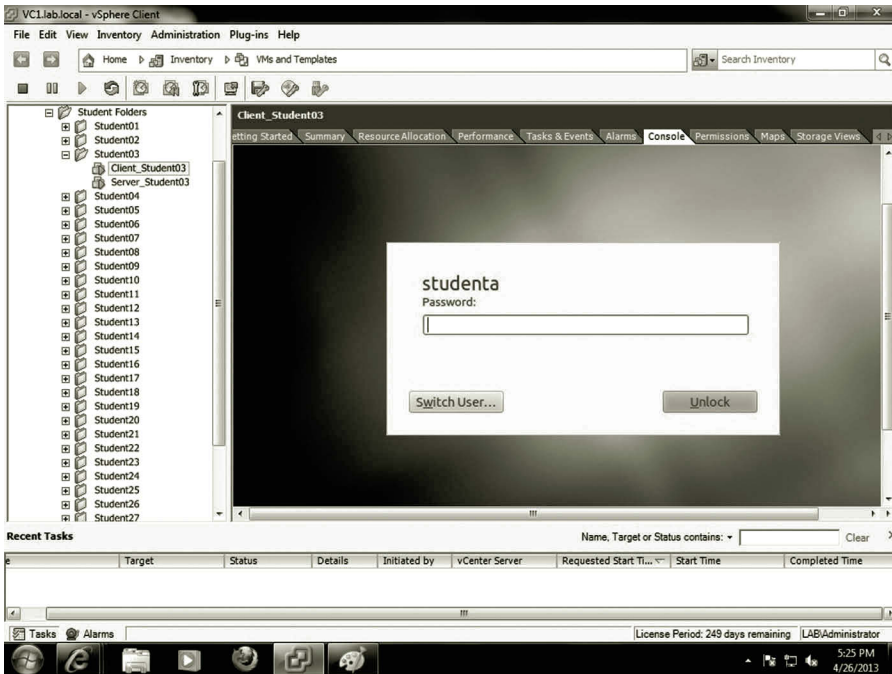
VC1.lab.local - vSphere Client

File Edit View Inventory Administration Plug-ins Help

Home Inventory VMs and Templates

Search Inventory

Student Folders
Student01
Student02
Student03
Client_Student03
Server_Student03
Student04
Student05
Student06
Student07
Student08
Student09
Student10
Student11
Student12
Student13
Student14
Student15
Student16
Student17
Student18
Student19
Student20
Student21
Student22
Student23
Student24
Student25
Student26
Student27

Client_Student03

etting Started Summary Resource Allocation Performance Tasks & Events Alarms Console Permissions Maps Storage Views

studenta
Password:

Switch User...

Unlock

Recent Tasks

Name, Target or Status contains: ▾

Clear

| e | Target | Status | Details | Initiated by | vCenter Server | Requested Start Ti... | Start Time | Completed Time |
|---|---|---|---|---|---|---|---|---|

Tasks Alarms

License Period: 249 days remaining LAB\Administrator

5:25 PM
4/26/2013